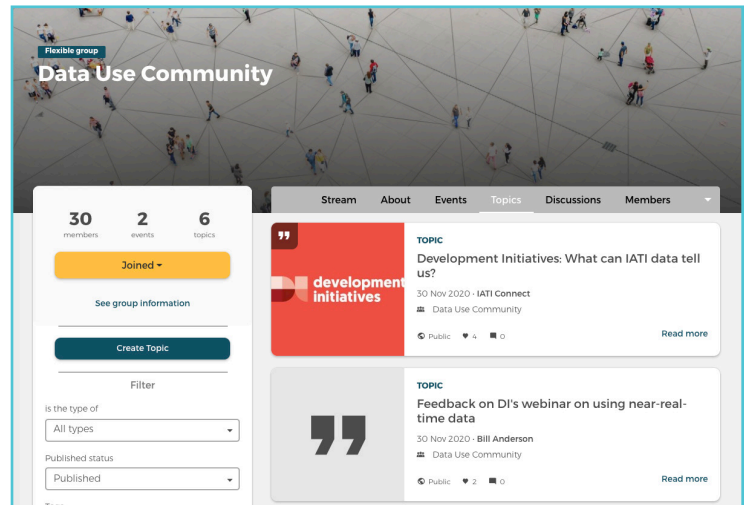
Flexible group

Data Use Community

30 members
2 events
6 topics

Joined ▾

See group information

Create Topic

Filter

Is the type of
All types

Published status
Published

Stream
About
Events
Topics
Discussions
Members

development initiatives

TOPIC
Development Initiatives: What can IATI data tell us?
30 Nov 2020 · IATI Connect
Data Use Community
Public 4 0
Read more

TOPIC
Feedback on DI's webinar on using near-real-time data
30 Nov 2020 · Bill Anderson
Data Use Community
Public 2 0
Read more